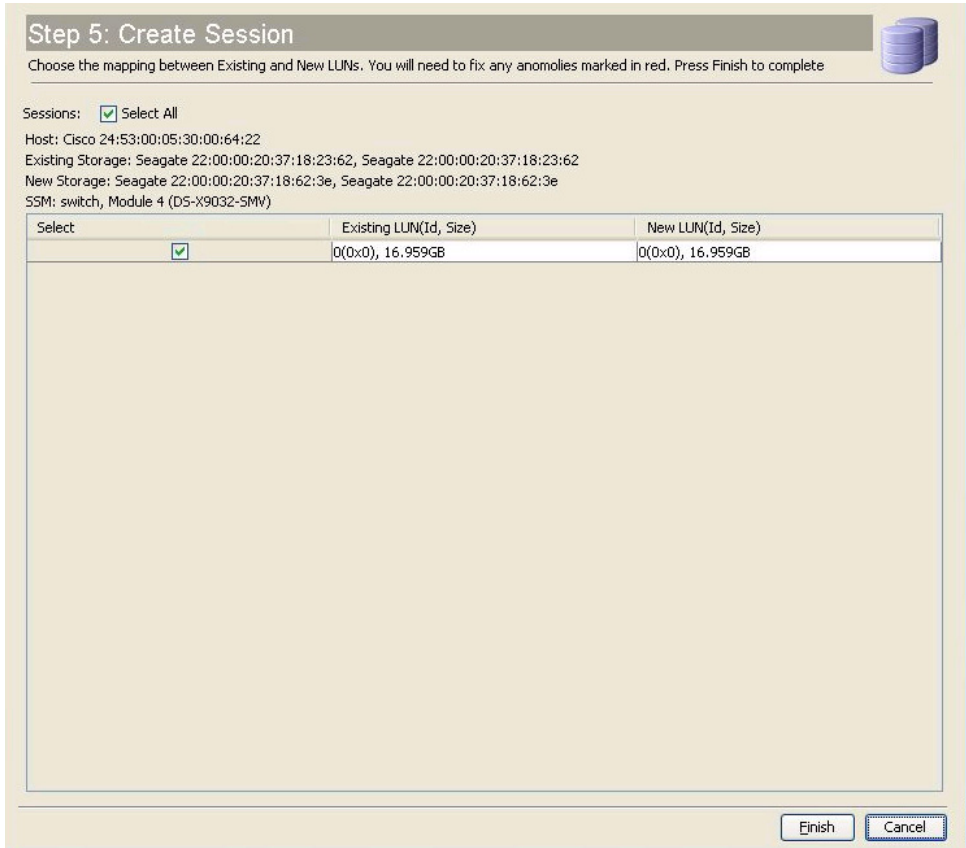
Step 5: Create Session

Choose the mapping between Existing and New LUNs. You will need to fix any anomolies marked in red. Press Finish to complete

Sessions: ☑ Select All

Host: Cisco 24:53:00:05:30:00:64:22
Existing Storage: Seagate 22:00:00:20:37:18:23:62, Seagate 22:00:00:20:37:18:23:62
New Storage: Seagate 22:00:00:20:37:18:62:3e, Seagate 22:00:00:20:37:18:62:3e
SSM: switch, Module 4 (DS-X9032-SMV)

| Select | Existing LUN(Id, Size) | New LUN(Id, Size) |
|---|---|---|
| ☑ | 0(0x0), 16.959GB | 0(0x0), 16.959GB |

Finish Cancel